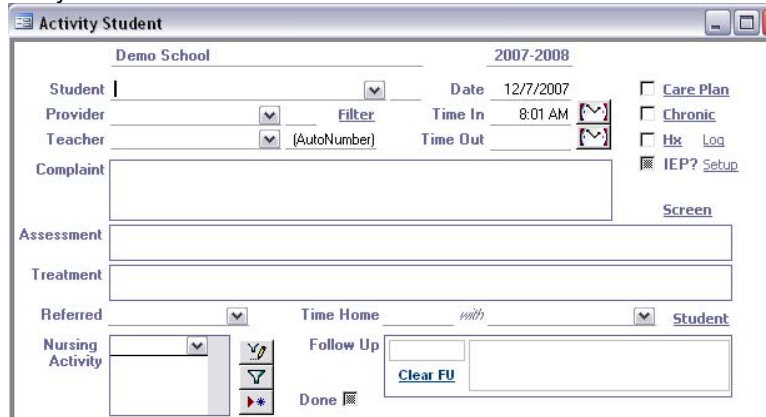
Activity Student

Demo School

2007-2008

Student

Date 12/7/2007

Care Plan

Provider

Filter

Time In 8:01 AM

Chronic

Teacher

(AutoNumber)

Time Out

Hx Log

IEP? Setup

Complaint

Screen

Assessment

Treatment

Referred

Time Home

with

Student

Nursing Activity

Follow Up

Clear FU

Done